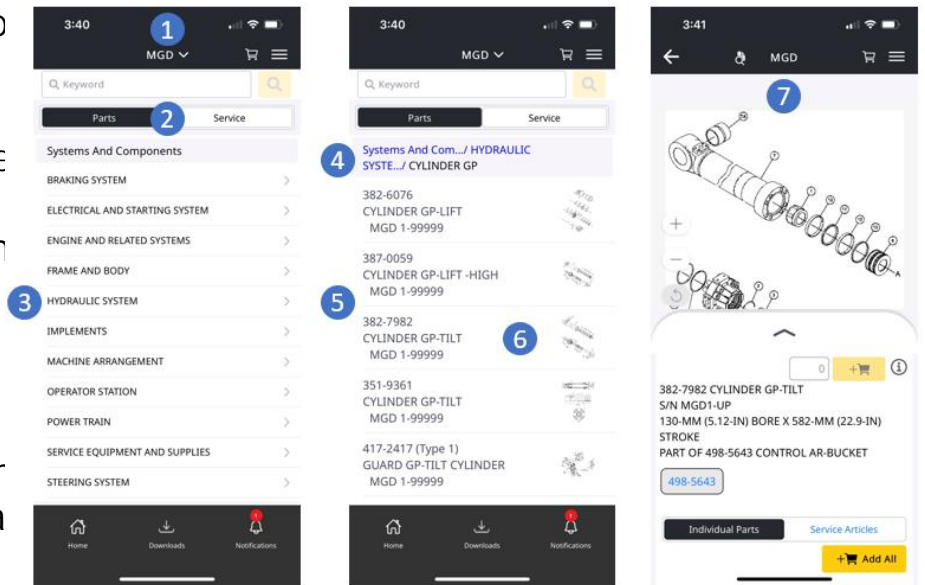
3:40

1

MGD

Keyword

Parts

2

Service

Systems And Components

BRAKING SYSTEM

ELECTRICAL AND STARTING SYSTEM

ENGINE AND RELATED SYSTEMS

FRAME AND BODY

3

HYDRAULIC SYSTEM

IMPLEMENTS

MACHINE ARRANGEMENT

OPERATOR STATION

POWER TRAIN

SERVICE EQUIPMENT AND SUPPLIES

STEERING SYSTEM

Home

Downloads

Notifications

3:40

MGD

Keyword

Parts

Service

4

Systems And Com.../ HYDRAULIC SYSTE.../ CYLINDER GP

382-6076
CYLINDER GP-LIFT
MGD 1-99999

387-0059
CYLINDER GP-LIFT -HIGH
MGD 1-99999

5

382-7982
CYLINDER GP-TILT
MGD 1-99999

6

351-9361
CYLINDER GP-TILT
MGD 1-99999

417-2417 (Type 1)
GUARD GP-TILT CYLINDER
MGD 1-99999

Home

Downloads

Notifications

3:41

MGD

7

0

382-7982 CYLINDER GP-TILT
S/N MGD1-UP
130-MM (5.12-IN) BORE X 582-MM (22.9-IN) STROKE
PART OF 498-5643 CONTROL AR-BUCKET

498-5643

Individual Parts

Service Articles

Add All